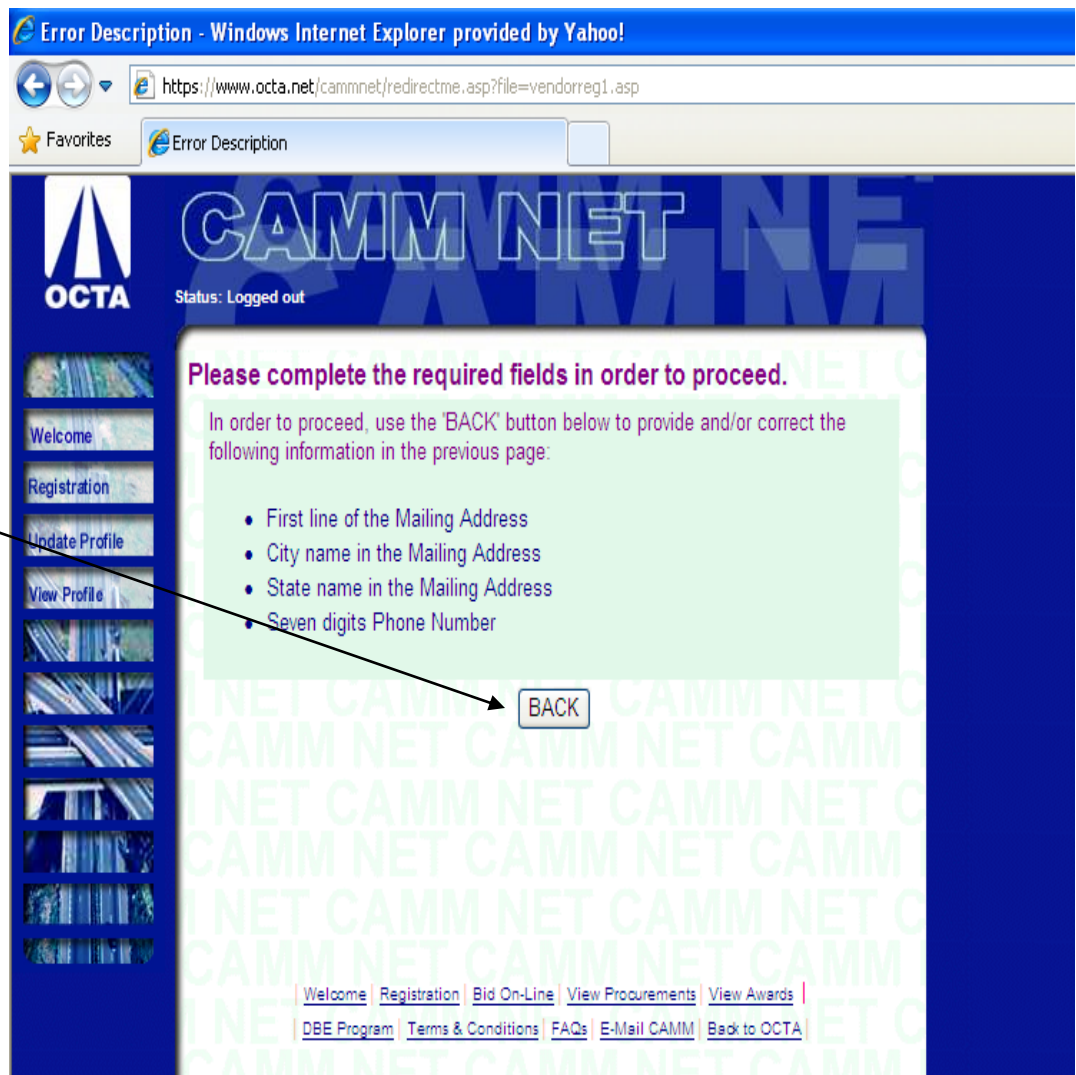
Error Description - Windows Internet Explorer provided by Yahoo!

https://www.octa.net/cammnet/redirectme.asp?file=vendorreg1.asp

Favorites

Error Description

OCTA

CAMM NET

Status: Logged out

Welcome

Registration

Update Profile

View Profile

Please complete the required fields in order to proceed.

In order to proceed, use the 'BACK' button below to provide and/or correct the following information in the previous page:

- First line of the Mailing Address
- City name in the Mailing Address
- State name in the Mailing Address
- Seven digits Phone Number

BACK

Welcome | Registration | Bid On-Line | View Procurements | View Awards |

| DBE Program | Terms & Conditions | FAQs | E-Mail CAMM | Back to OCTA |